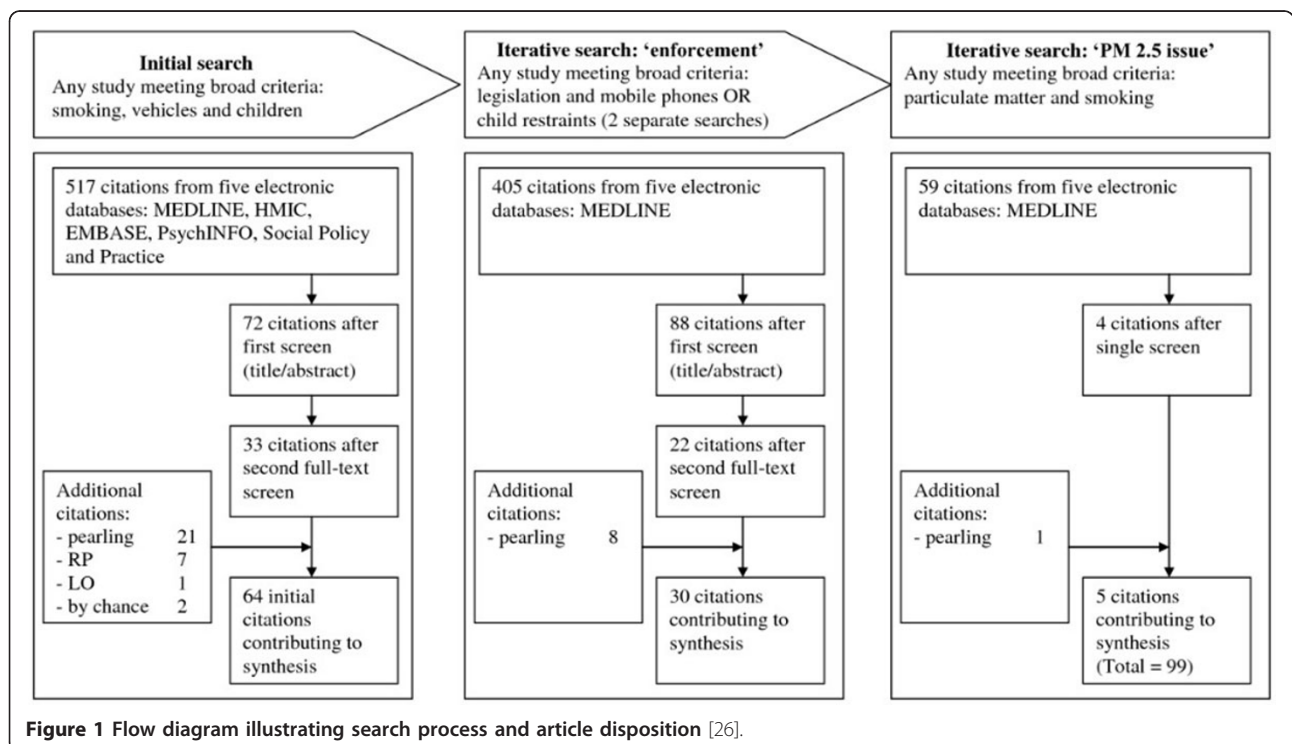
**Initial search**
Any study meeting broad criteria: smoking, vehicles and children

517 citations from five electronic databases: MEDLINE, HMIC, EMBASE, PsychINFO, Social Policy and Practice

72 citations after first screen (title/abstract)

33 citations after second full-text screen

Additional citations:
- pearling 21
- RP 7
- LO 1
- by chance 2

64 initial citations contributing to synthesis

**Iterative search: 'enforcement'**
Any study meeting broad criteria: legislation and mobile phones OR child restraints (2 separate searches)

405 citations from five electronic databases: MEDLINE

88 citations after first screen (title/abstract)

22 citations after second full-text screen

Additional citations:
- pearling 8

30 citations contributing to synthesis

**Iterative search: 'PM 2.5 issue'**
Any study meeting broad criteria: particulate matter and smoking

59 citations from five electronic databases: MEDLINE

4 citations after single screen

Additional citations:
- pearling 1

5 citations contributing to synthesis (Total = 99)

**Figure 1 Flow diagram illustrating search process and article disposition** [26].